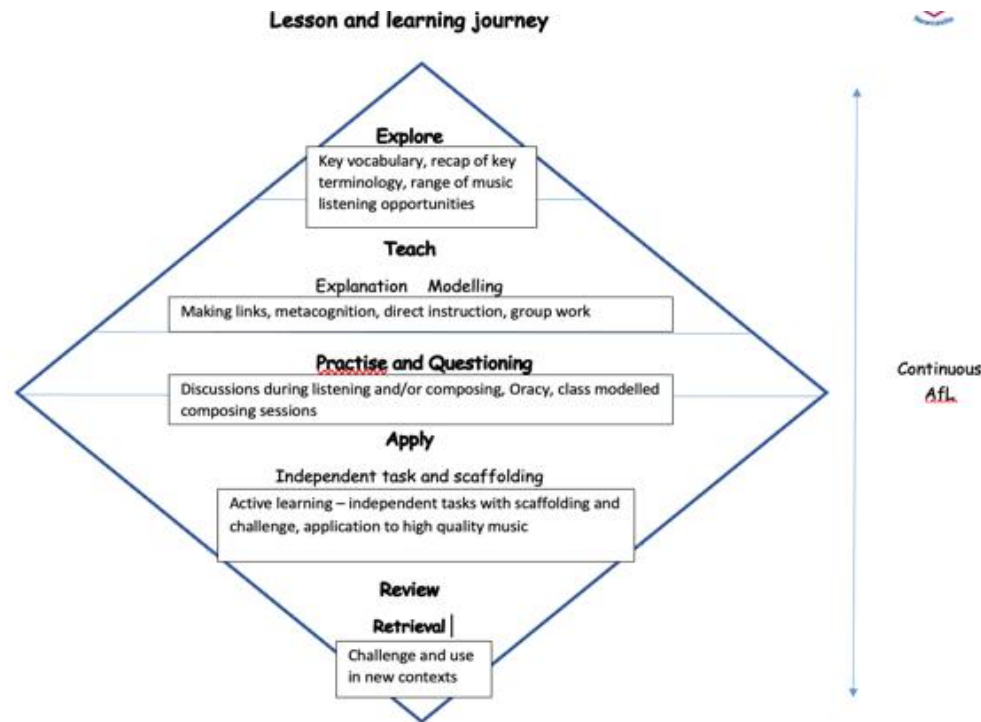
Lesson and learning journey

Explore

Key vocabulary, recap of key terminology, range of music listening opportunities

Teach

Explanation Modelling

Making links, metacognition, direct instruction, group work

Practise and Questioning

Discussions during listening and/or composing, Oracy, class modelled composing sessions

Apply

Independent task and scaffolding

Active learning – independent tasks with scaffolding and challenge, application to high quality music

Review

Retrieval

Challenge and use in new contexts

Continuous AfL